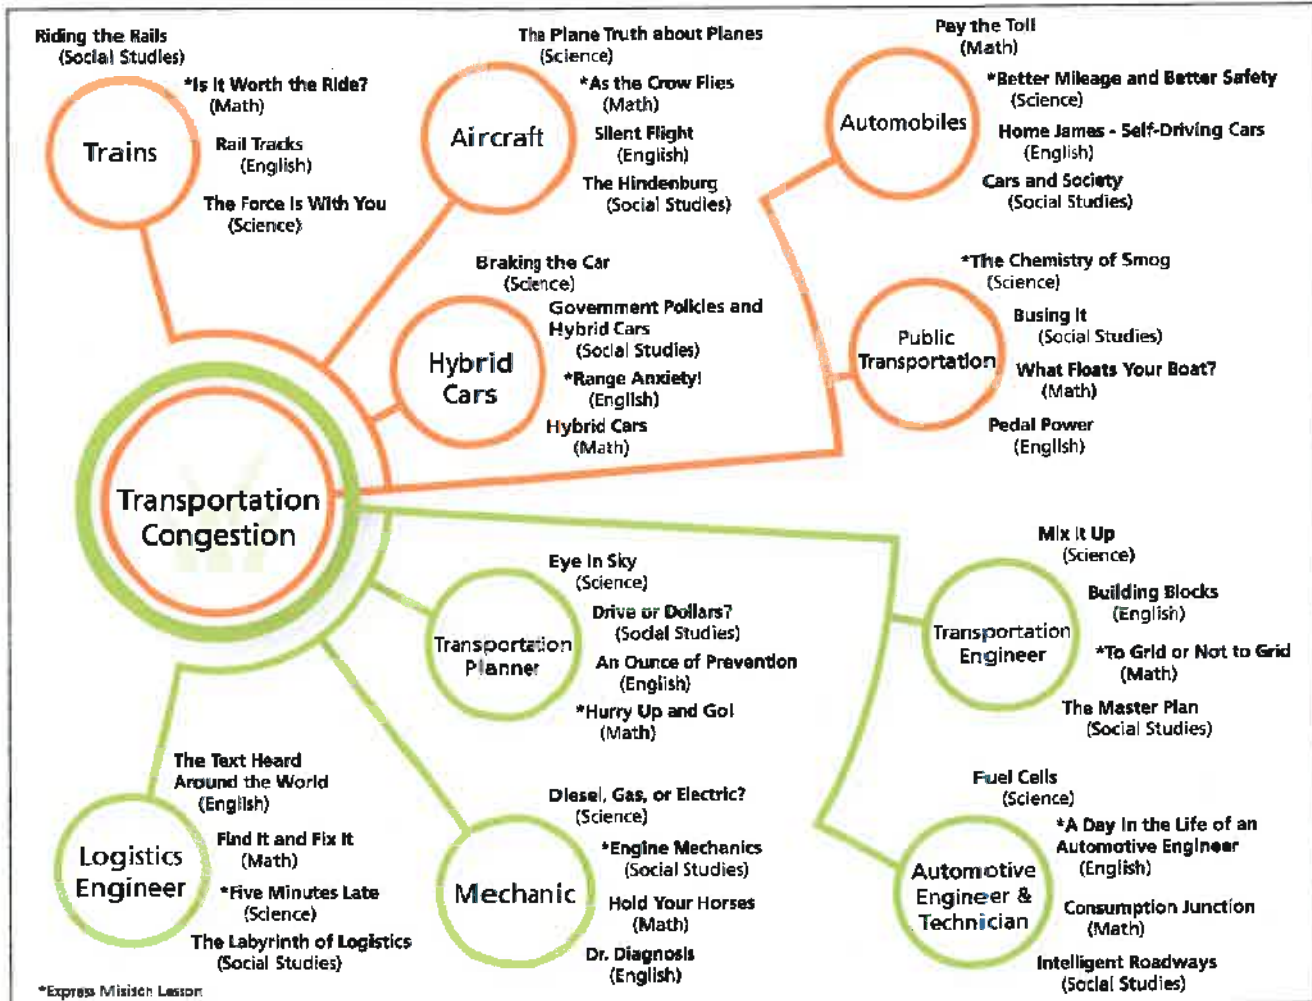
Riding the Rails
(Social Studies)

Trains

*Is It Worth the Ride?
(Math)

Rail Tracks
(English)

The Force Is With You
(Science)

The Plane Truth about Planes
(Science)

Aircraft

*As the Crow Flies
(Math)

Silent Flight
(English)

The Hindenburg
(Social Studies)

Pay the Toll
(Math)

Automobiles

*Better Mileage and Better Safety
(Science)

Home James - Self-Driving Cars
(English)

Cars and Society
(Social Studies)

Braking the Car
(Science)

Hybrid Cars

Government Policies and Hybrid Cars
(Social Studies)

*Range Anxiety!
(English)

Hybrid Cars
(Math)

*The Chemistry of Smog
(Science)

Public Transportation

Busing It
(Social Studies)

What Floats Your Boat?
(Math)

Pedal Power
(English)

Transportation Congestion

Eye In Sky
(Science)

Transportation Planner

Drive or Dollars?
(Social Studies)

An Ounce of Prevention
(English)

*Hurry Up and Go!
(Math)

Mix It Up
(Science)

Transportation Engineer

Building Blocks
(English)

*To Grid or Not to Grid
(Math)

The Master Plan
(Social Studies)

The Text Heard Around the World
(English)

Logistics Engineer

Find It and Fix It
(Math)

*Five Minutes Late
(Science)

The Labyrinth of Logistics
(Social Studies)

Diesel, Gas, or Electric?
(Science)

Mechanic

*Engine Mechanics
(Social Studies)

Hold Your Horses
(Math)

Dr. Diagnosis
(English)

Fuel Cells
(Science)

Automotive Engineer & Technician

*A Day in the Life of an Automotive Engineer
(English)

Consumption Junction
(Math)

Intelligent Roadways
(Social Studies)

*Express Mission Lesson